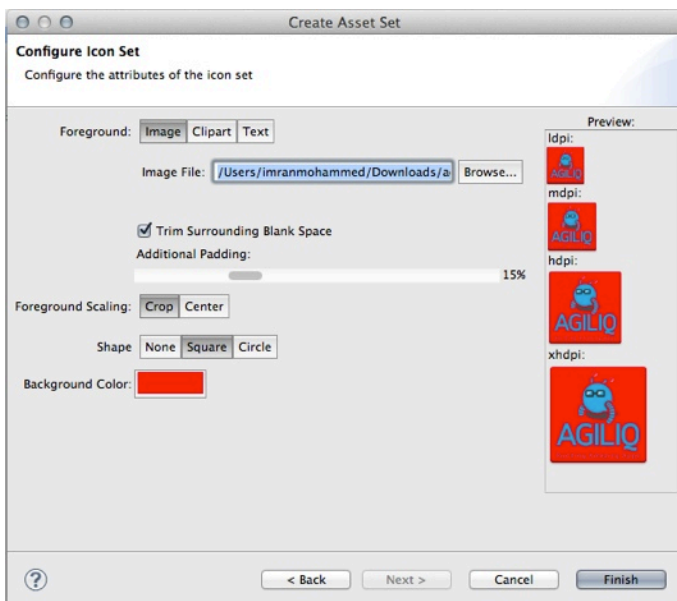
Create Asset Set

Configure Icon Set

Configure the attributes of the icon set

Foreground: Image Clipart Text

Image File: /Users/imranmohammed/Downloads/a Browse...

Trim Surrounding Blank Space

Additional Padding:

15%

Foreground Scaling: Crop Center

Shape None Square Circle

Background Color:

Preview:

ldpi:

AGILIQ

mdpi:

AGILIQ

hdpi:

AGILIQ

xhdpi:

AGILIQ

?

< Back

Next >

Cancel

Finish